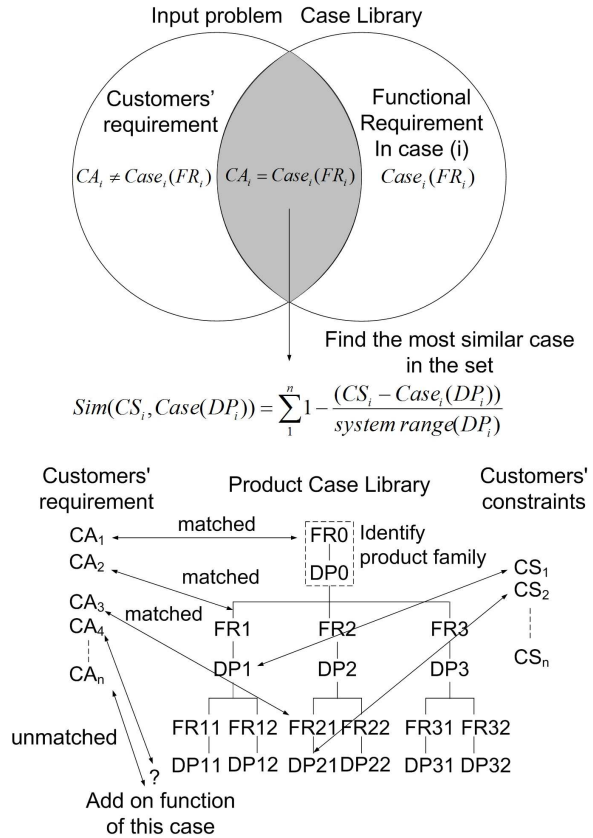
Input problem

Case Library

Customers' requirement

$CA_i \neq Case_i(FR_i)$

$CA_i = Case_i(FR_i)$

Functional Requirement In case (i)

$Case_i(FR_i)$

Find the most similar case in the set

$Sim(CS_i, Case(DP_i)) = \sum_{1}^{n} 1 - \frac{(CS_i - Case_i(DP_i))}{system\ range(DP_i)}$

Customers' requirement

Product Case Library

Customers' constraints

$CA_1$

matched

FR0

Identify product family

DP0

$CA_2$

matched

$CS_1$

$CS_2$

$CA_3$

matched

$CA_4$

FR1

FR2

FR3

DP1

DP2

DP3

$CS_n$

$CA_n$

FR11

FR12

FR21

FR22

FR31

FR32

unmatched

DP11

DP12

DP21

DP22

DP31

DP32

?

Add on function of this case